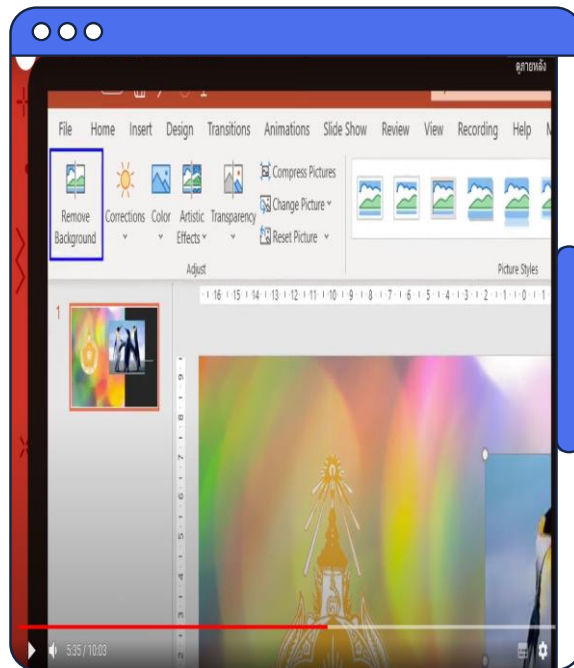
ดูภายหลัง

File Home Insert Design Transitions Animations Slide Show Review View Recording Help

Remove Background

Corrections

Color

Artistic Effects

Transparency

Compress Pictures

Change Picture

Reset Picture

Adjust

Picture Styles

16 15 14 13 12 11 10 9 8 7 6 5 4 3 2 1 0 1

1

5:35 / 10:03